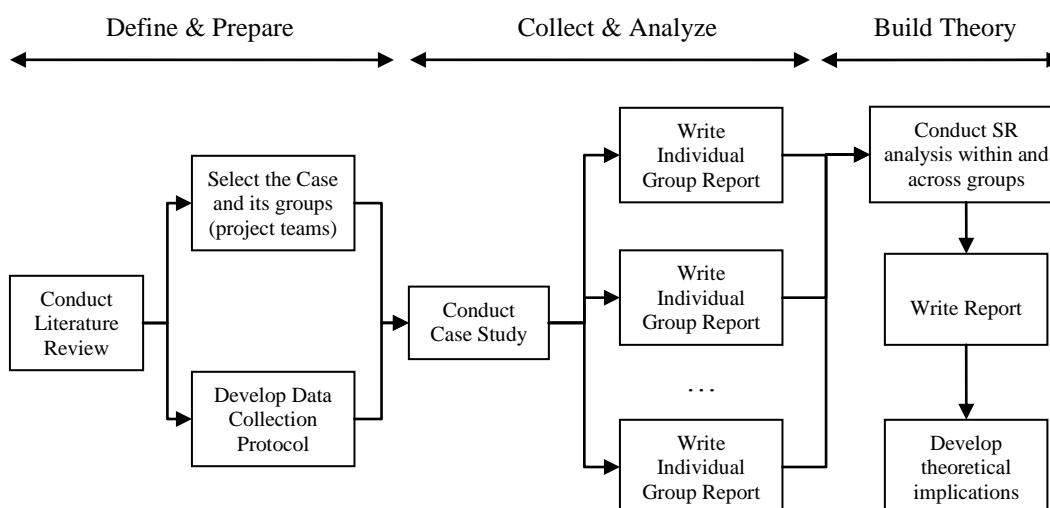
Define & Prepare

Collect & Analyze

Build Theory

Conduct Literature Review

Select the Case and its groups (project teams)

Develop Data Collection Protocol

Conduct Case Study

Write Individual Group Report

Write Individual Group Report

. . .

Write Individual Group Report

Conduct SR analysis within and across groups

Write Report

Develop theoretical implications